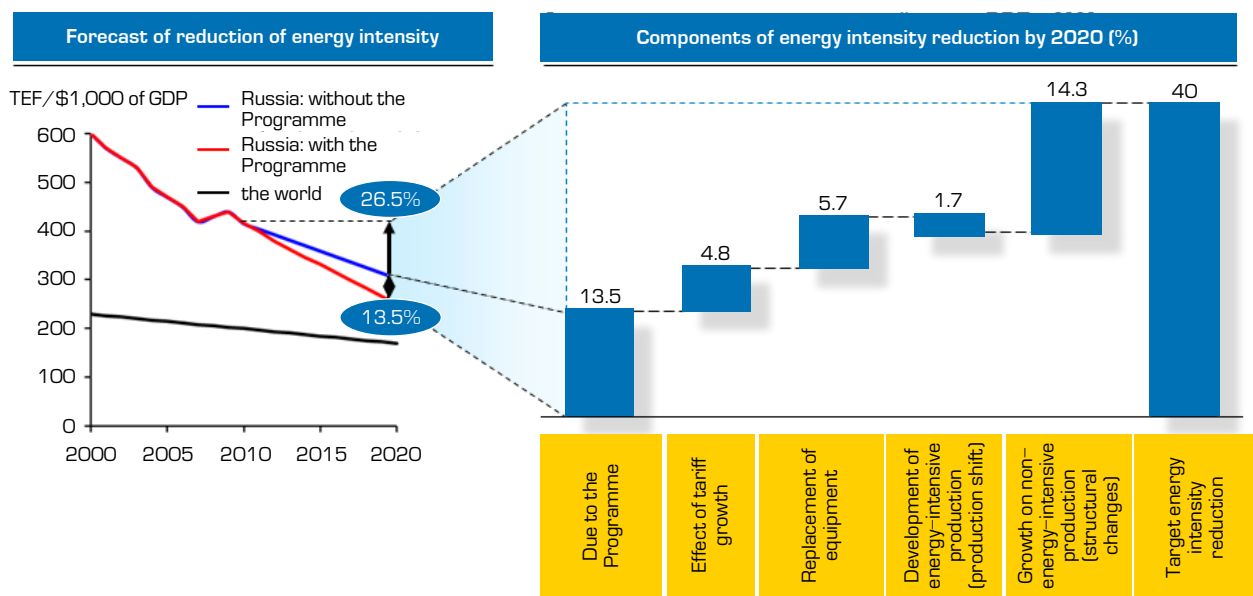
Forecast of reduction of energy intensity

TEF/$1,000 of GDP

Russia: without the Programme
Russia: with the Programme
the world

600
500
400
300
200
100
0

2000 2005 2010 2015 2020

26.5%
13.5%

Components of energy intensity reduction by 2020 (%)

13.5
4.8
5.7
1.7
14.3
40

Due to the Programme
Effect of tariff growth
Replacement of equipment
Development of energy-intensive production (production shift)
Growth on non-energy-intensive production (structural changes)
Target energy intensity reduction